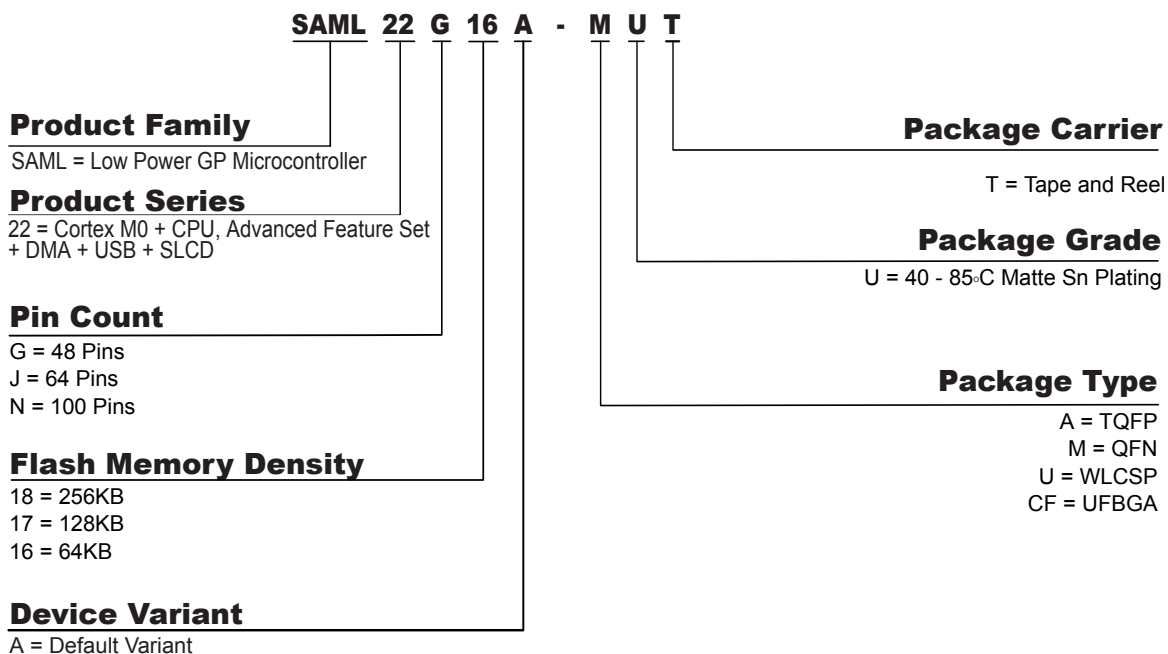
SAML 22 G 16 A - M U T

Product Family
SAML = Low Power GP Microcontroller

Product Series
22 = Cortex M0 + CPU, Advanced Feature Set + DMA + USB + SLCD

Pin Count
G = 48 Pins
J = 64 Pins
N = 100 Pins

Flash Memory Density
18 = 256KB
17 = 128KB
16 = 64KB

Device Variant
A = Default Variant

Package Carrier
T = Tape and Reel

Package Grade
U = 40 - 85◦C Matte Sn Plating

Package Type
A = TQFP
M = QFN
U = WLCSP
CF = UFBGA